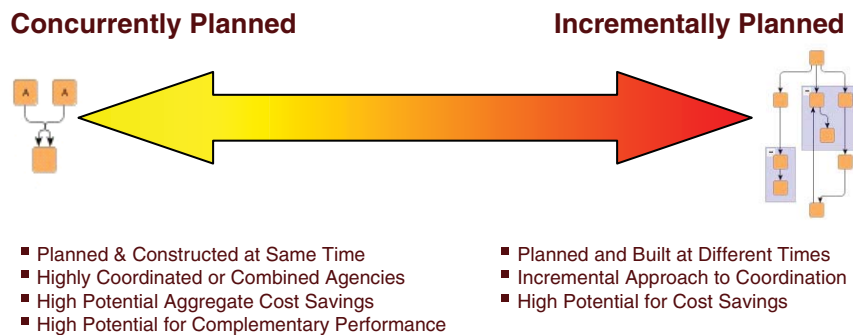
Concurrently Planned

Incrementally Planned

A A

- Planned & Constructed at Same Time
- Highly Coordinated or Combined Agencies
- High Potential Aggregate Cost Savings
- High Potential for Complementary Performance

- Planned and Built at Different Times
- Incremental Approach to Coordination
- High Potential for Cost Savings